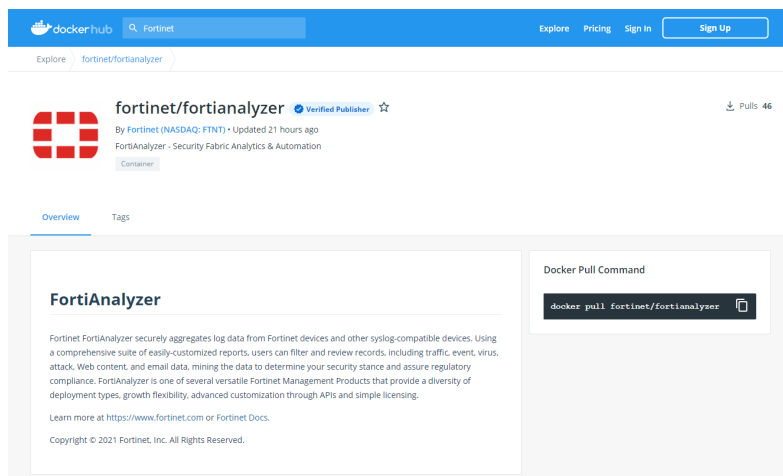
docker hub Fortinet Explore Pricing Sign In Sign Up

Explore fortinet/fortianalyzer

fortinet/fortianalyzer Verified Publisher

By Fortinet (NASDAQ: FTNT) • Updated 21 hours ago

FortiAnalyzer - Security Fabric Analytics & Automation

Container

Pulls 46

Overview Tags

FortiAnalyzer

Fortinet FortiAnalyzer securely aggregates log data from Fortinet devices and other syslog-compatible devices. Using a comprehensive suite of easily-customized reports, users can filter and review records, including traffic, event, virus, attack, Web content, and email data, mining the data to determine your security stance and assure regulatory compliance. FortiAnalyzer is one of several versatile Fortinet Management Products that provide a diversity of deployment types, growth flexibility, advanced customization through APIs and simple licensing.

Learn more at https://www.fortinet.com or Fortinet Docs.

Copyright © 2021 Fortinet, Inc. All Rights Reserved.

Docker Pull Command

docker pull fortinet/fortianalyzer